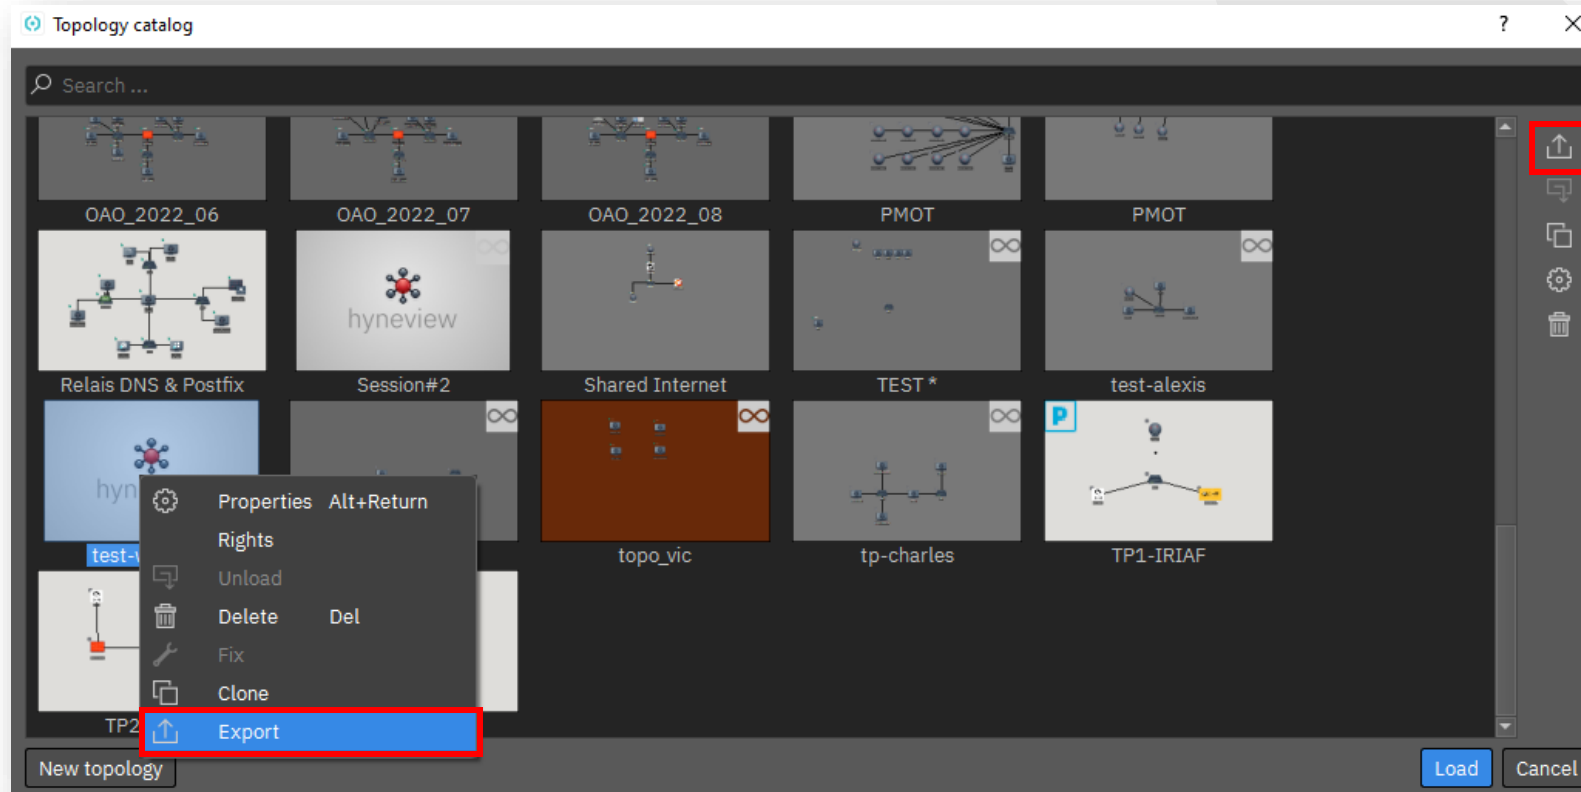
Topology catalog

?

Search ...

OAO_2022_06
OAO_2022_07
OAO_2022_08
PMOT
PMOT

Relais DNS & Postfix
hyneview
Session#2
Shared Internet
TEST *
test-alexis

hyn
test-
topo_vic
tp-charles
P
TP1-IRIAF

TP2

Properties Alt+Return
Rights
Unload
Delete Del
Fix
Clone
Export

New topology
Load
Cancel